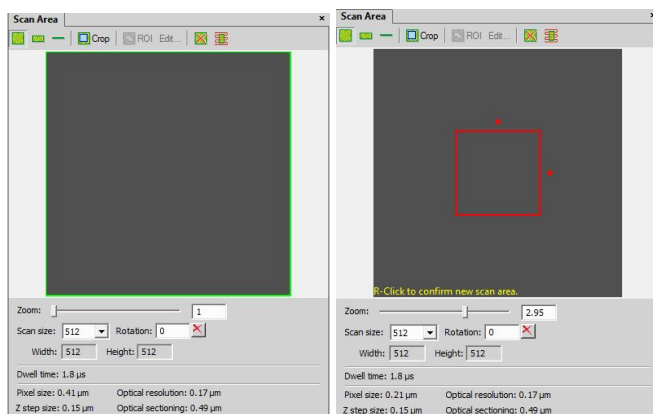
Scan Area ×

Crop ROI Edit...

Zoom: 1

Scan size: 512 Rotation: 0

Width: 512 Height: 512

Dwell time: 1.8 µs

Pixel size: 0.41 µm Optical resolution: 0.17 µm

Z step size: 0.15 µm Optical sectioning: 0.49 µm

Scan Area

Crop ROI Edit...

R-Click to confirm new scan area.

Zoom: 2.95

Scan size: 512 Rotation: 0

Width: 512 Height: 512

Dwell time: 1.8 µs

Pixel size: 0.21 µm Optical resolution: 0.17 µm

Z step size: 0.15 µm Optical sectioning: 0.49 µm